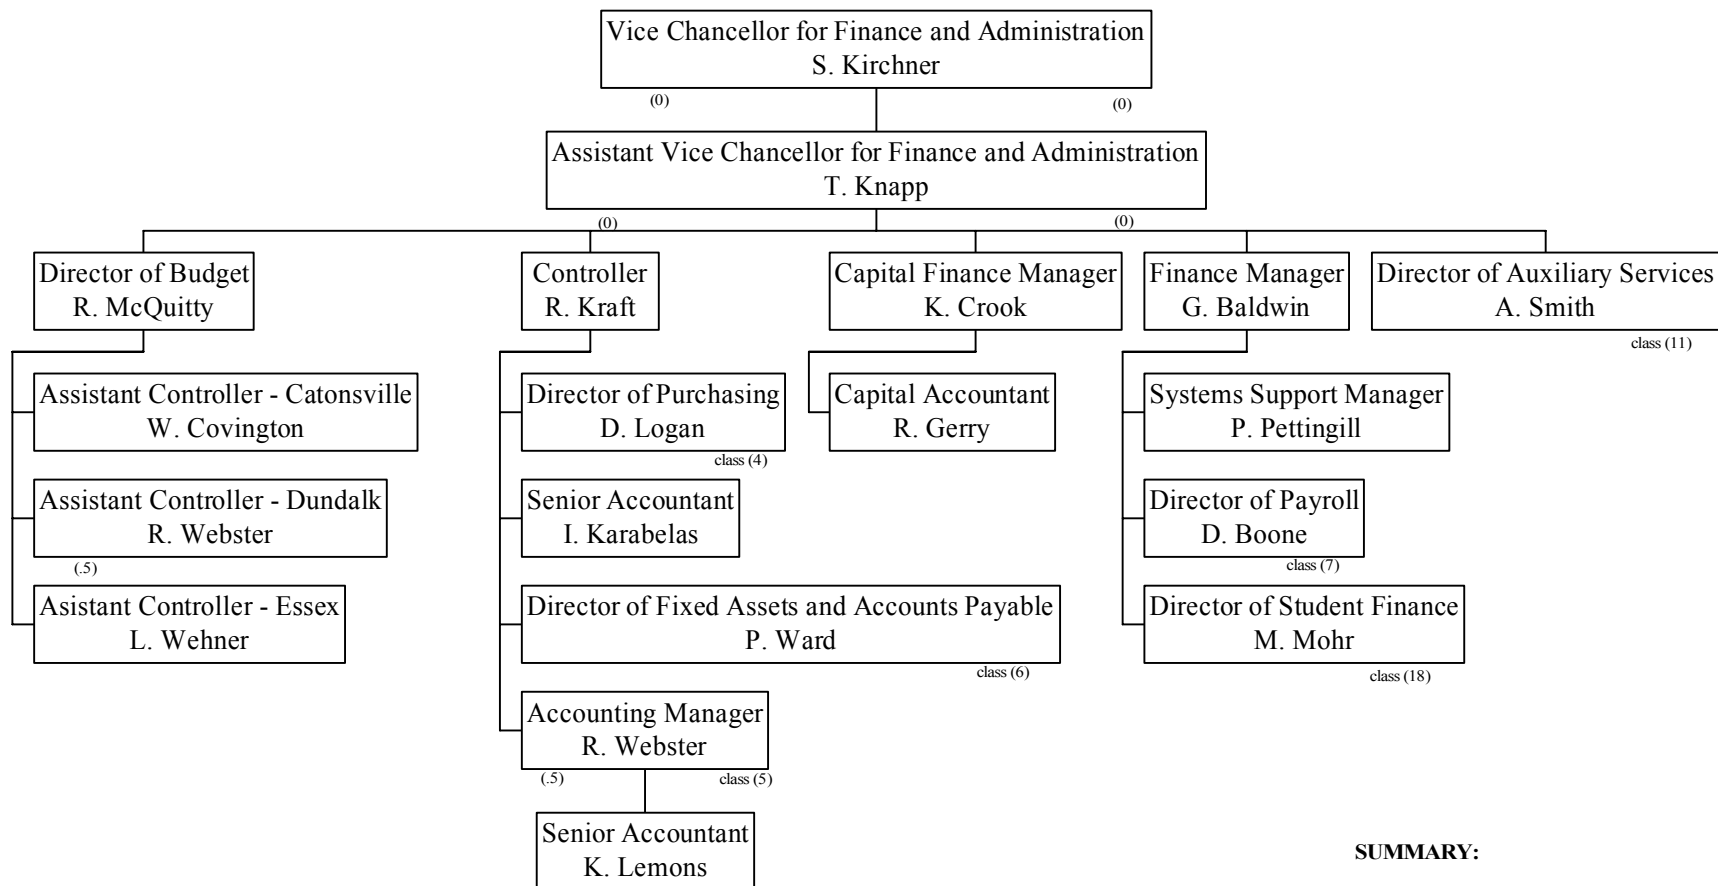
Vice Chancellor for Finance and Administration
S. Kirchner

(0)

(0)

Assistant Vice Chancellor for Finance and Administration
T. Knapp

(0)

(0)

Director of Budget
R. McQuitty

Controller
R. Kraft

Capital Finance Manager
K. Crook

Finance Manager
G. Baldwin

Director of Auxiliary Services
A. Smith

class (11)

Assistant Controller - Catonsville
W. Covington

Assistant Controller - Dundalk
R. Webster

(.5)

Asistant Controller - Essex
L. Wehner

Director of Purchasing
D. Logan

class (4)

Senior Accountant
I. Karabelas

Director of Fixed Assets and Accounts Payable
P. Ward

class (6)

Accounting Manager
R. Webster

(.5)

class (5)

Senior Accountant
K. Lemons

Capital Accountant
R. Gerry

Systems Support Manager
P. Pettingill

Director of Payroll
D. Boone

class (7)

Director of Student Finance
M. Mohr

class (18)

SUMMARY: